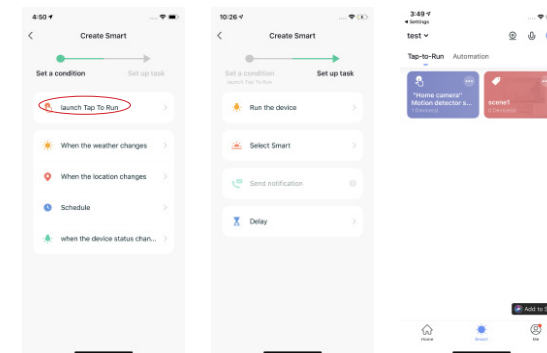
4:50

Create Smart

Set a condition

Set up task

launch Tap To Run

When the weather changes

When the location changes

Schedule

when the device status chan...

10:26

Create Smart

Set a condition

launch Tap To Run

Set up task

Run the device

Select Smart

Send notification

Delay

3:49

◂ Settings

test

Tap-to-Run

Automation

"Home camera" Motion detector s...

1 Device(s)

scene1

0 Device(s)

Add to S

Home

Smart

Me